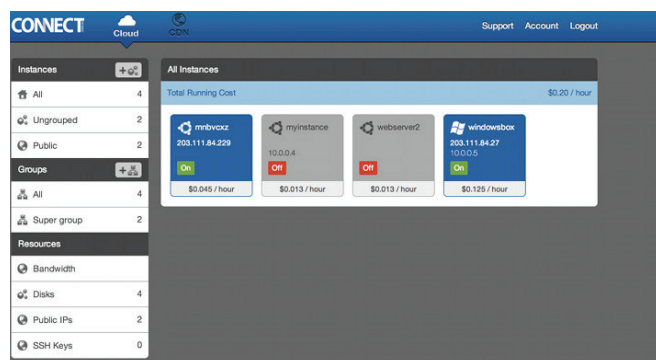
CONNECT Cloud CDN Support Account Logout

Instances
All 4
Ungrouped 2
Public 2
Groups
All 4
Super group 2
Resources
Bandwidth
Disks 4
Public IPs 2
SSH Keys 0

All Instances

Total Running Cost $0.20 / hour

mnbvcxz
203.111.84.229
On
$0.045 / hour

myinstance
10.0.0.4
Off
$0.013 / hour

webserver2
Off
$0.013 / hour

windowsbox
203.111.84.27
10.0.0.5
On
$0.125 / hour